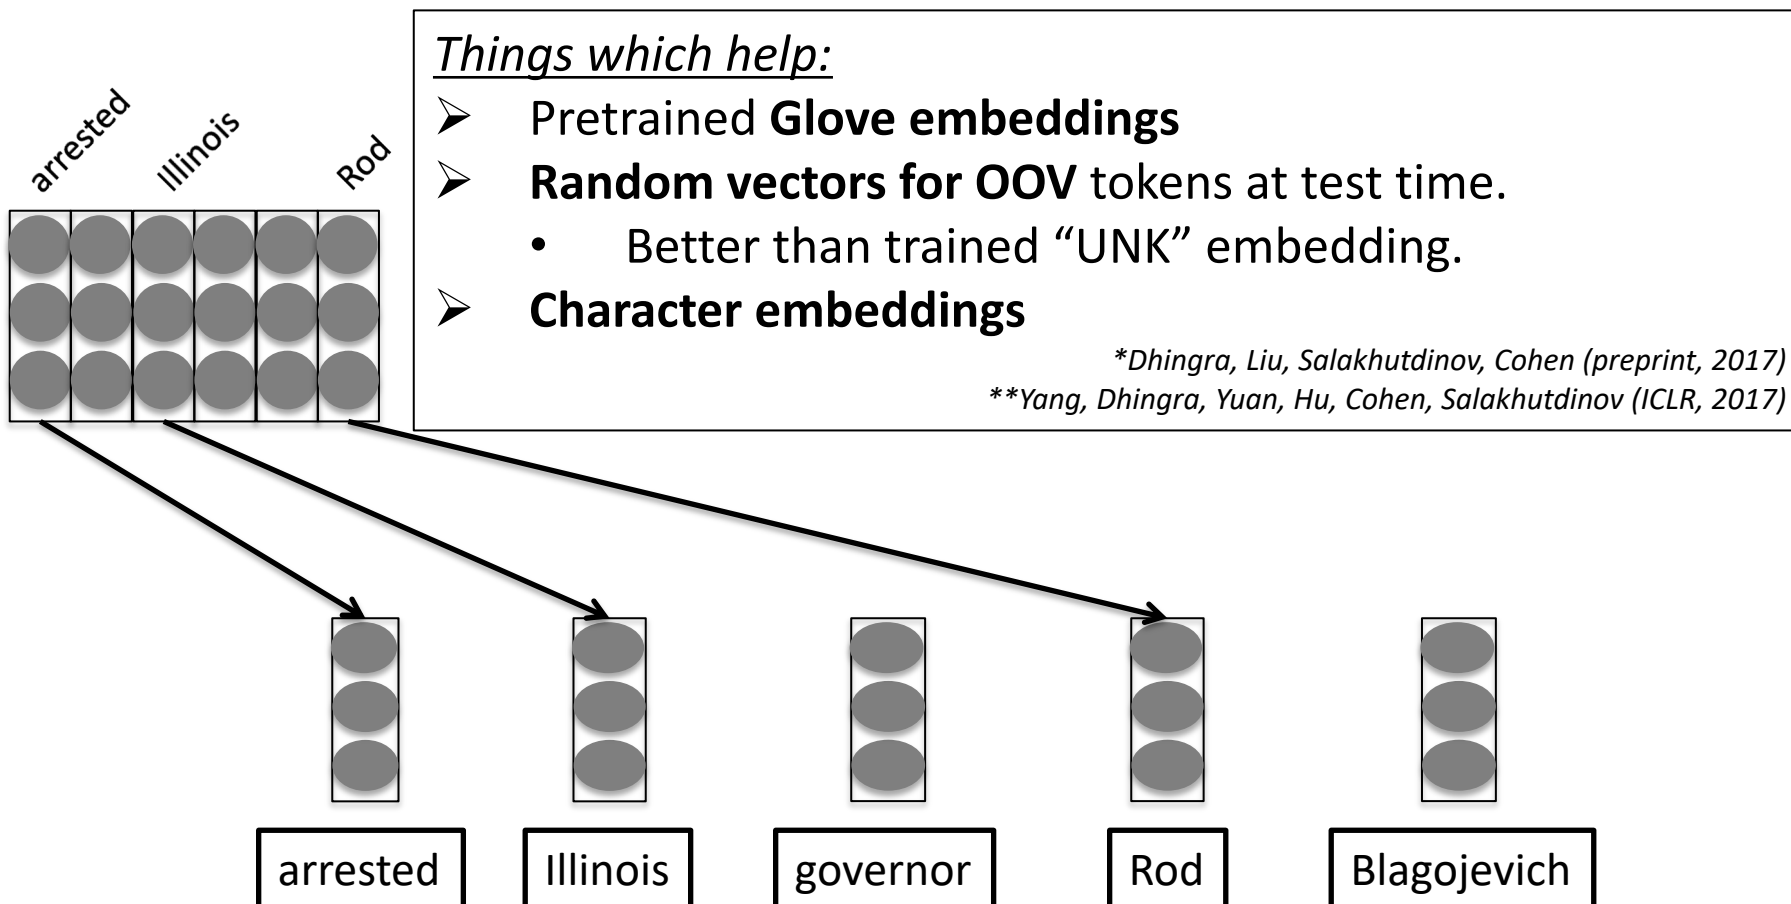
arrested Illinois Rod

Things which help:

➢ Pretrained **Glove embeddings**
➢ **Random vectors for OOV** tokens at test time.
• Better than trained "UNK" embedding.
➢ **Character embeddings**

*Dhingra, Liu, Salakhutdinov, Cohen (preprint, 2017)
**Yang, Dhingra, Yuan, Hu, Cohen, Salakhutdinov (ICLR, 2017)

arrested Illinois governor Rod Blagojevich